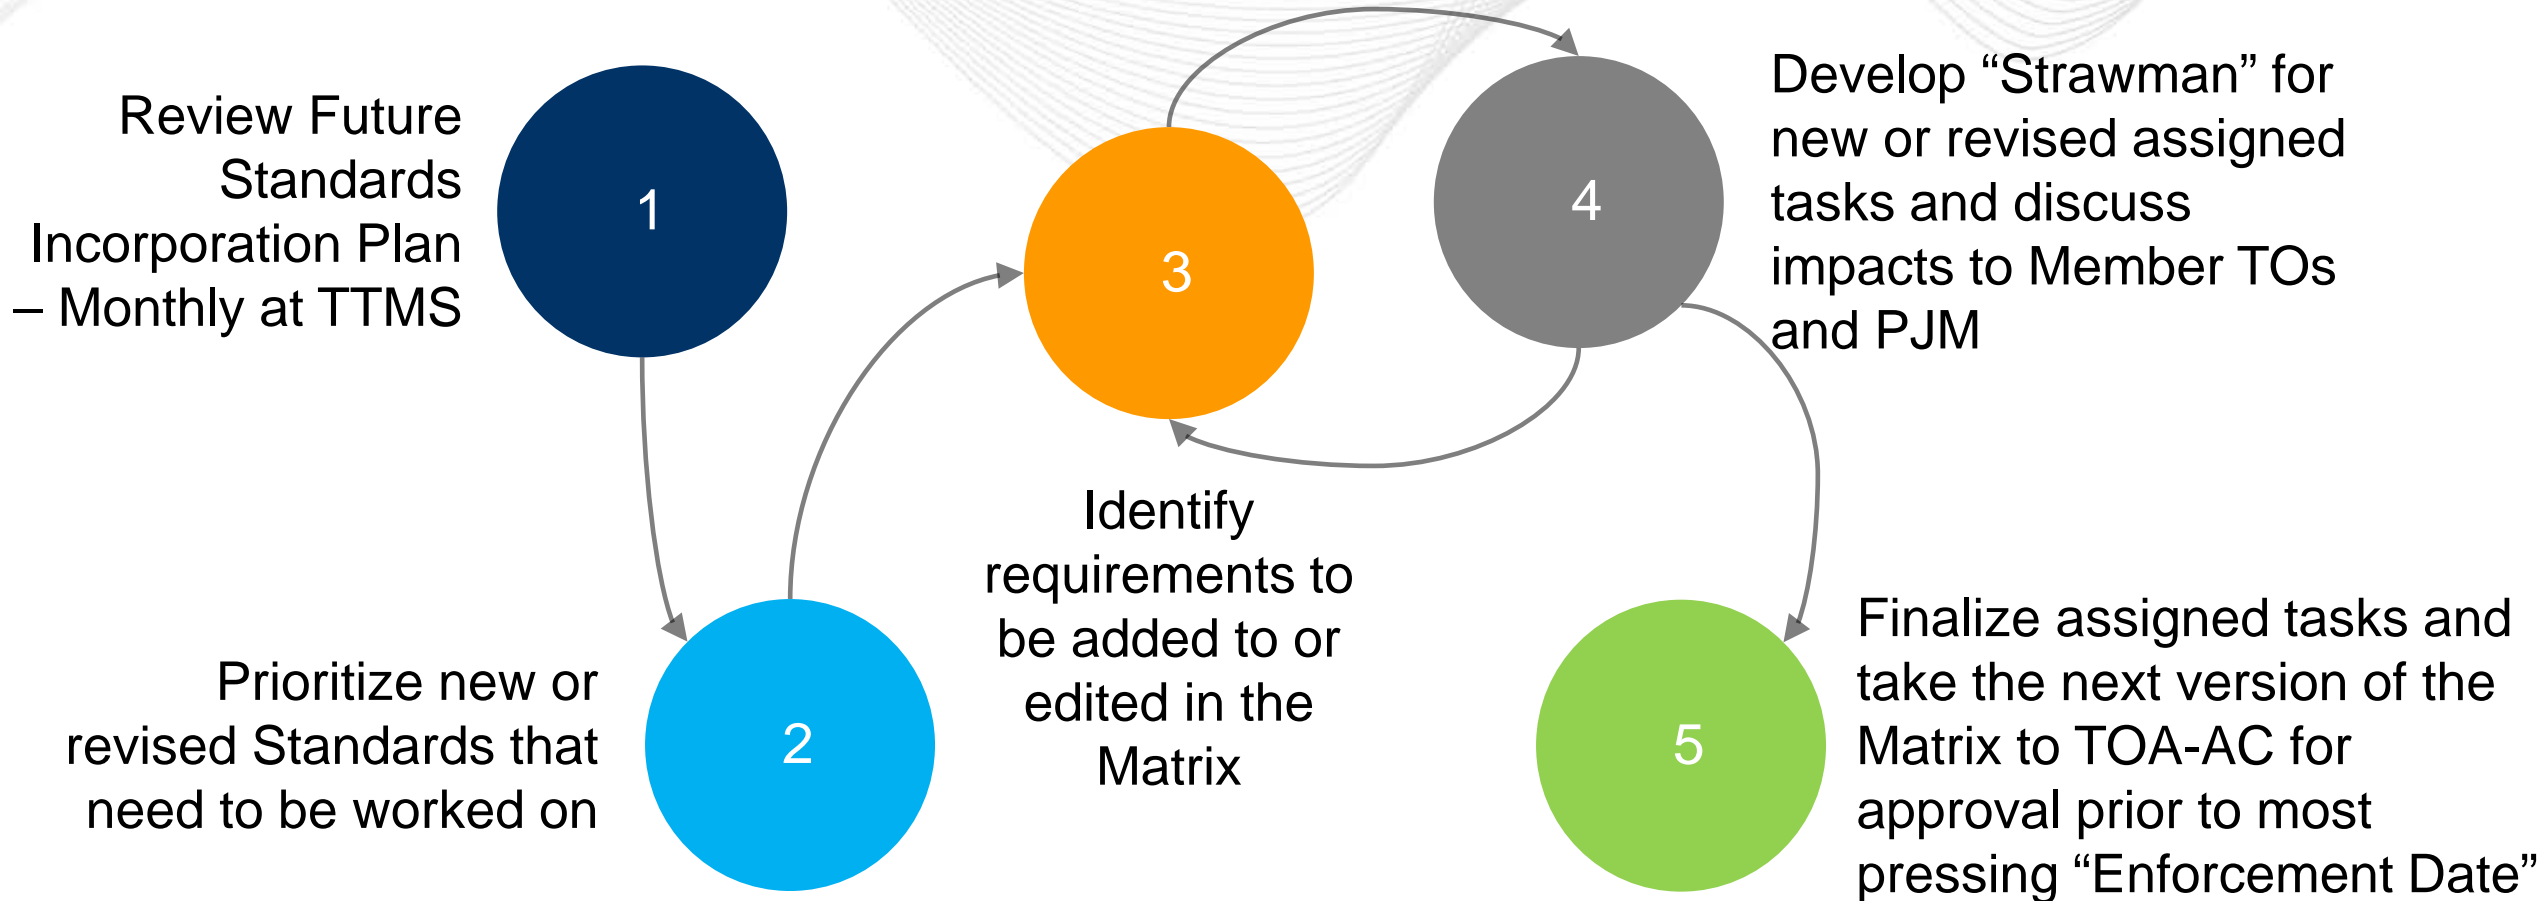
Review Future Standards Incorporation Plan – Monthly at TTMS

1

Prioritize new or revised Standards that need to be worked on

2

3

Identify requirements to be added to or edited in the Matrix

4

Develop “Strawman” for new or revised assigned tasks and discuss impacts to Member TOs and PJM

5

Finalize assigned tasks and take the next version of the Matrix to TOA-AC for approval prior to most pressing “Enforcement Date”